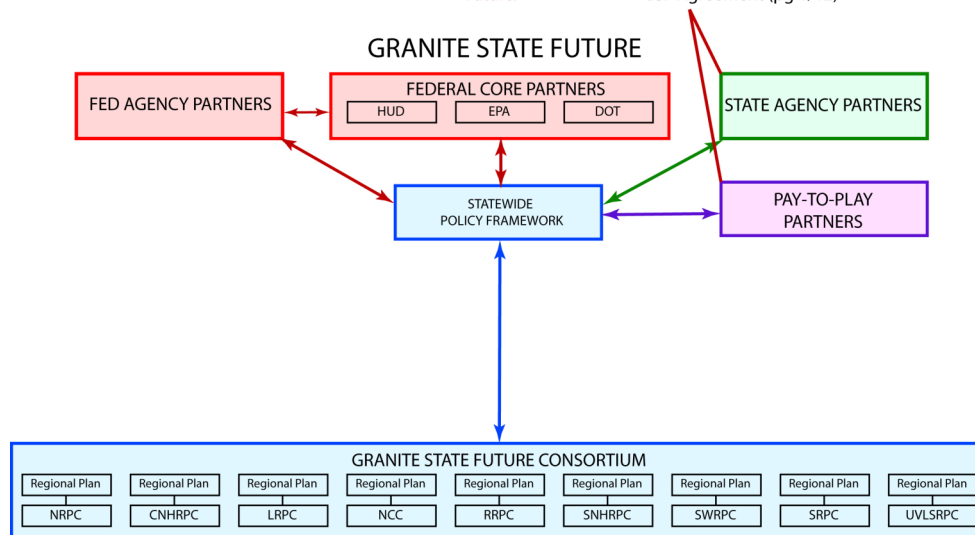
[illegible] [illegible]

GRANITE STATE FUTURE

FED AGENCY PARTNERS

FEDERAL CORE PARTNERS

HUD

EPA

DOT

STATE AGENCY PARTNERS

STATEWIDE POLICY FRAMEWORK

PAY-TO-PLAY PARTNERS

GRANITE STATE FUTURE CONSORTIUM

| Regional Plan | Regional Plan | Regional Plan | Regional Plan | Regional Plan | Regional Plan | Regional Plan | Regional Plan | Regional Plan |
|---|---|---|---|---|---|---|---|---|
| NRPC | CNHRPC | LRPC | NCC | RRPC | SNHRPC | SWRPC | SRPC | UVLSRPC |